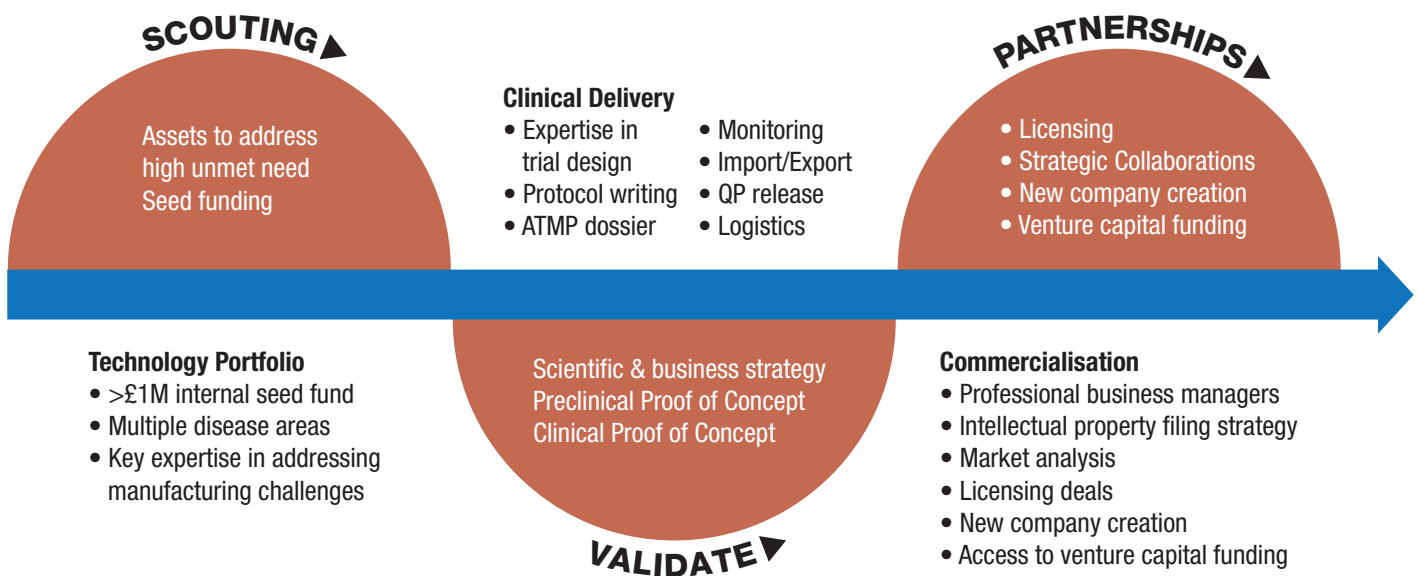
SCOUTING

Assets to address high unmet need
Seed funding

Clinical Delivery
• Expertise in trial design
• Protocol writing
• ATMP dossier
• Monitoring
• Import/Export
• QP release
• Logistics

PARTNERSHIPS

• Licensing
• Strategic Collaborations
• New company creation
• Venture capital funding

Technology Portfolio
• >£1M internal seed fund
• Multiple disease areas
• Key expertise in addressing manufacturing challenges

Scientific & business strategy
Preclinical Proof of Concept
Clinical Proof of Concept

VALIDATE

Commercialisation
• Professional business managers
• Intellectual property filing strategy
• Market analysis
• Licensing deals
• New company creation
• Access to venture capital funding